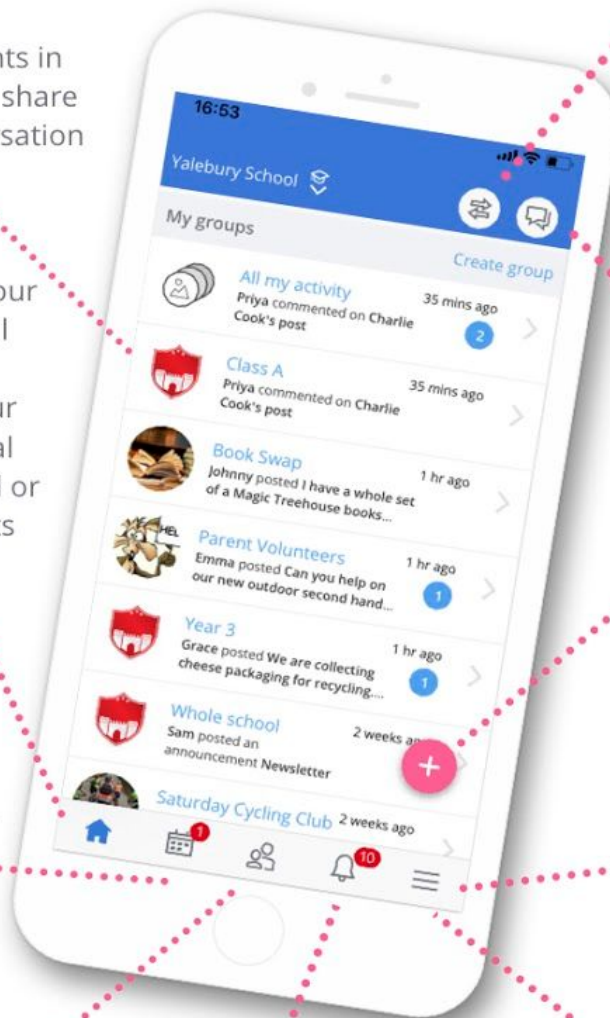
ts in
share
sation

our
l

ur
al
l or
ts

16:53

Yalebury School

My groups

Create group

All my activity
Priya commented on Charlie Cook's post
35 mins ago
2

Class A
Priya commented on Charlie Cook's post
35 mins ago

Book Swap
Johnny posted I have a whole set of a Magic Treehouse books...
1 hr ago

Parent Volunteers
Emma posted Can you help on our new outdoor second hand...
1 hr ago
1

Year 3
Grace posted We are collecting cheese packaging for recycling...
1 hr ago
1

Whole school
Sam posted an announcement Newsletter
2 weeks a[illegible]

Saturday Cycling Club
2 weeks ago

+

1

10